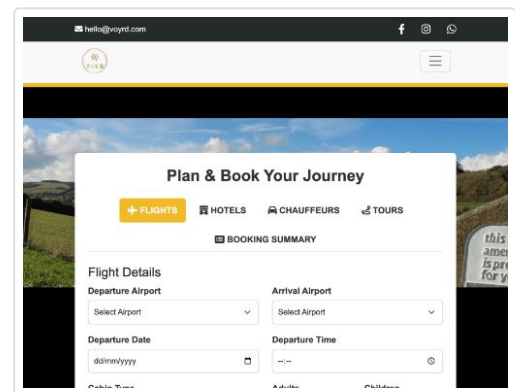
hello@voyrd.com

VOYRD

Plan & Book Your Journey

FLIGHTS HOTELS CHAUFFEURS TOURS

BOOKING SUMMARY

Flight Details

Departure Airport
Select Airport

Arrival Airport
Select Airport

Departure Date
dd/mm/yyyy

Departure Time
--:--

this
amen
is pre
for y

Cabin Type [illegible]
Adults
Children